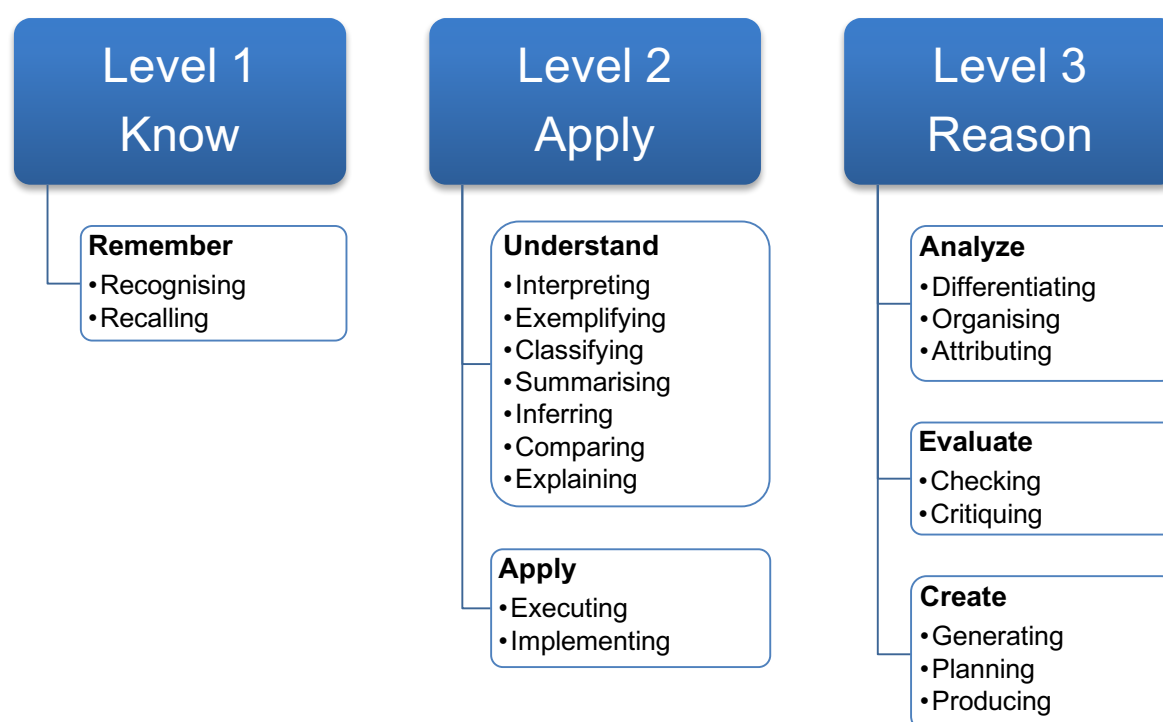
Level 1
Know

Remember
•Recognising
•Recalling

Level 2
Apply

Understand
•Interpreting
•Exemplifying
•Classifying
•Summarising
•Inferring
•Comparing
•Explaining

Apply
•Executing
•Implementing

Level 3
Reason

Analyze
•Differentiating
•Organising
•Attributing

Evaluate
•Checking
•Critiquing

Create
•Generating
•Planning
•Producing